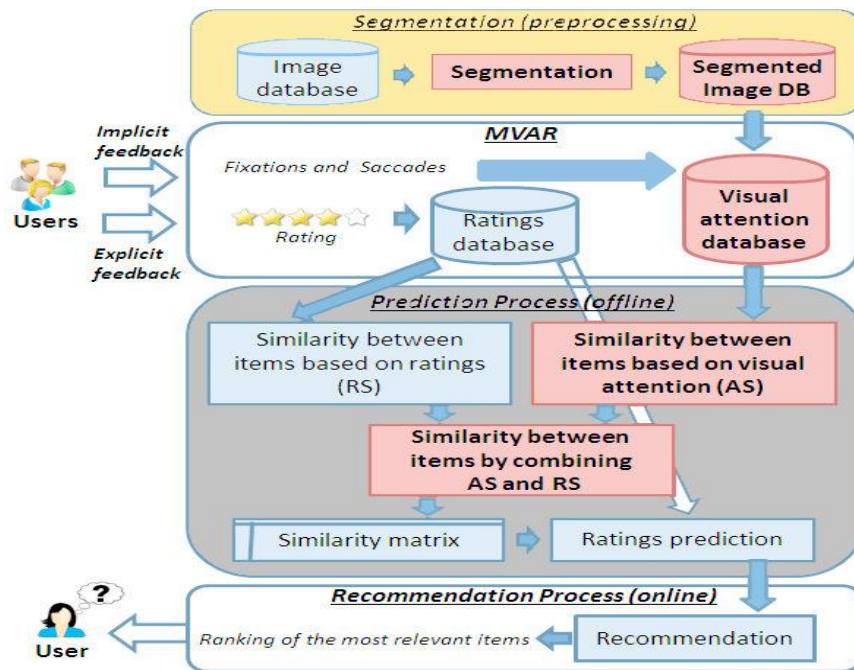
Segmentation (preprocessing)

Image database

Segmentation

Segmented Image DB

Implicit feedback

MVAR

Fixations and Saccades

Users

Rating

Ratings database

Visual attention database

Explicit feedback

Prediction Process (offline)

Similarity between items based on ratings (RS)

Similarity between items based on visual attention (AS)

Similarity between items by combining AS and RS

Similarity matrix

Ratings prediction

Recommendation Process (online)

?

Ranking of the most relevant items

Recommendation

User